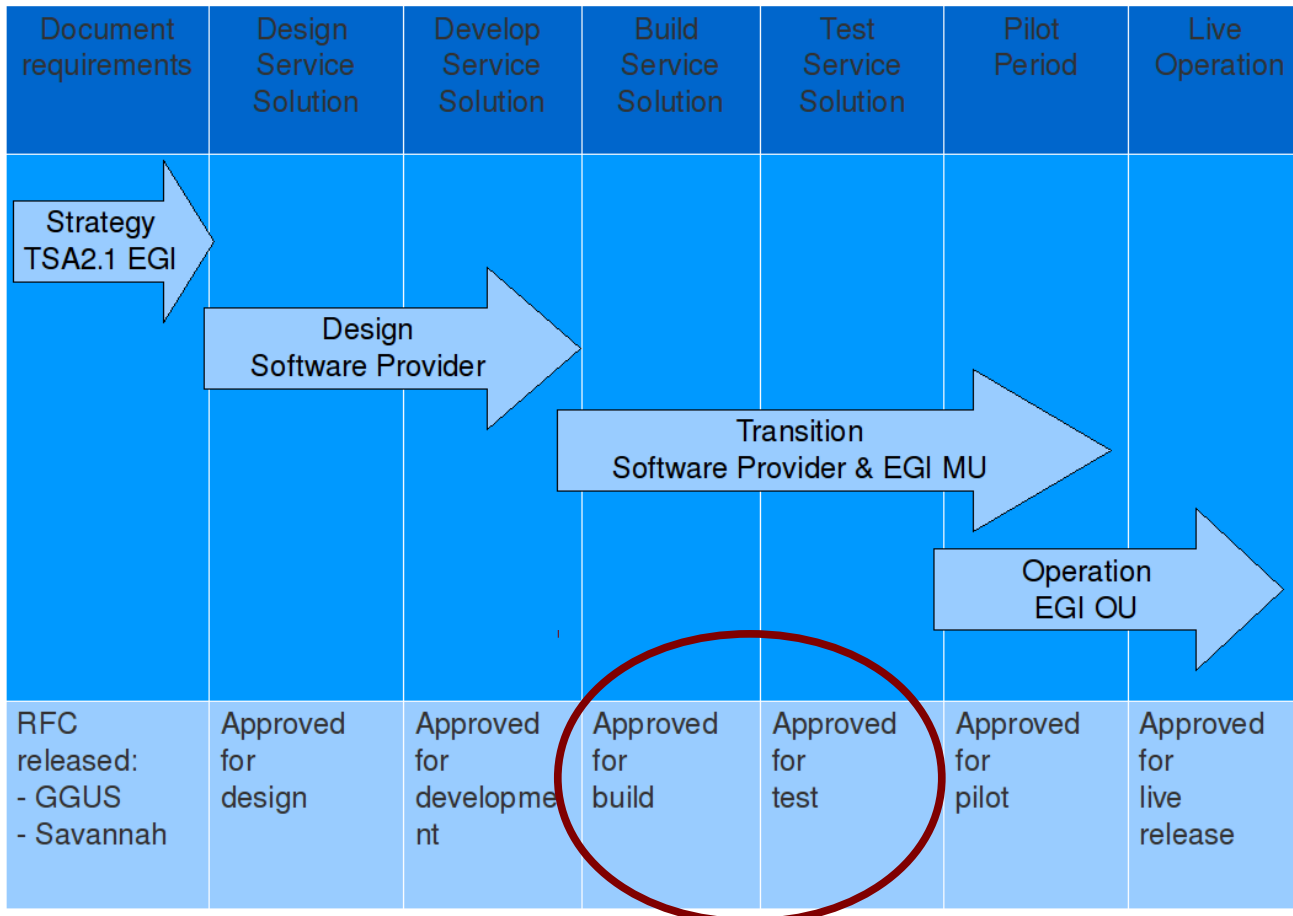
| Document requirements | Design Service Solution | Develop Service Solution | Build Service Solution | Test Service Solution | Pilot Period | Live Operation |
|---|---|---|---|---|---|---|
| RFC released: - GGUS - Savannah | Approved for design | Approved for development | Approved for build | Approved for test | Approved for pilot | Approved for live release |

Strategy
TSA2.1 EGI

Design
Software Provider

Transition
Software Provider & EGI MU

Operation
EGI OU